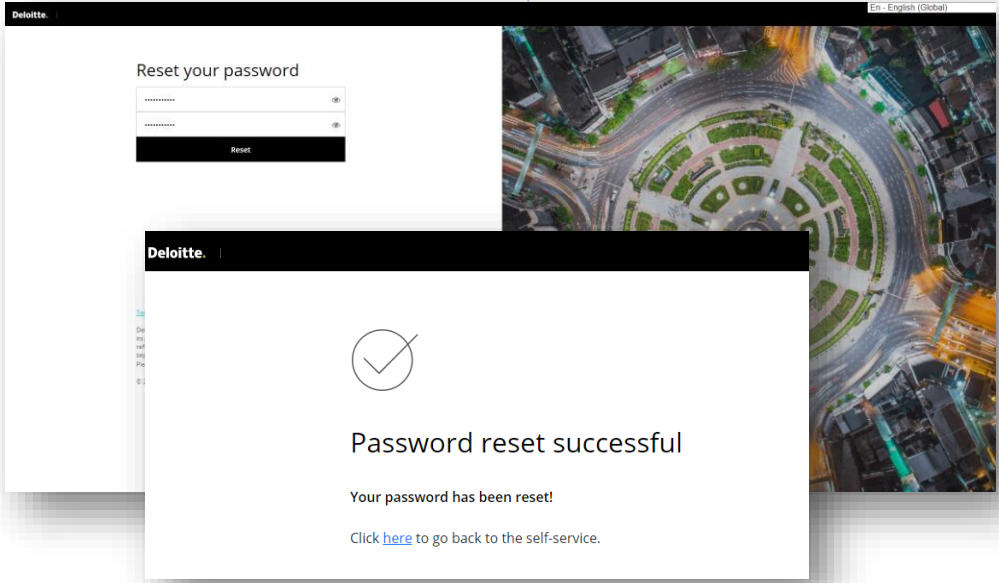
Deloitte.

En - English (Global)

Reset your password

•••••••••••

•••••••••••

Reset

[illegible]

Deloitte.

Password reset successful

Your password has been reset!

Click here to go back to the self-service.